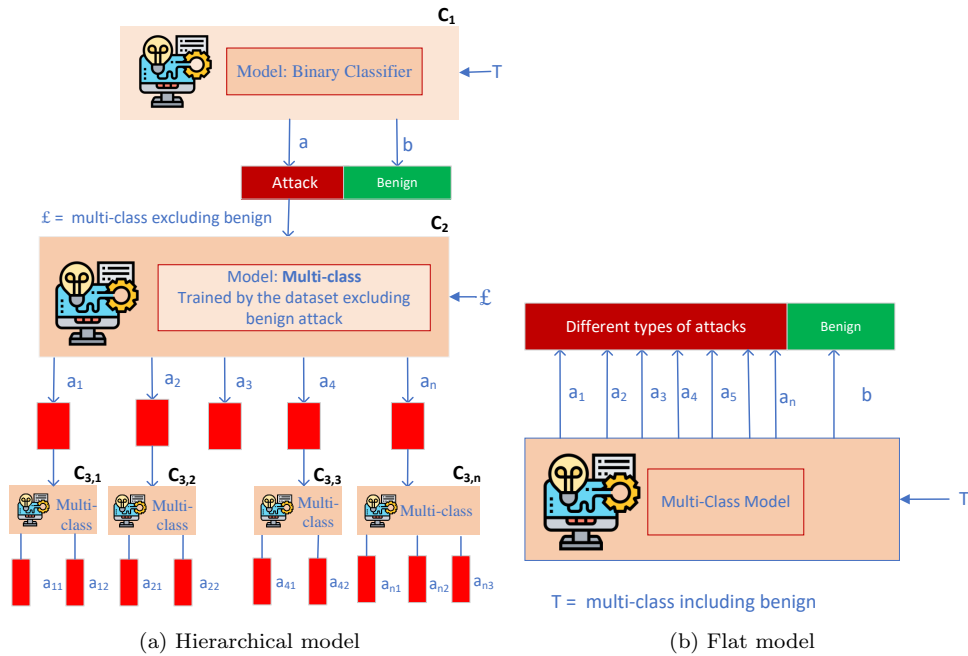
$C_1$

Model: Binary Classifier

T

a

b

Attack

Benign

£ = multi-class excluding benign

$C_2$

Model: **Multi-class** Trained by the dataset excluding benign attack

£

$a_1$ $a_2$ $a_3$ $a_4$ $a_n$

$C_{3,1}$ Multi-class

$C_{3,2}$ Multi-class

$C_{3,3}$ Multi-class

$C_{3,n}$ Multi-class

$a_{11}$ $a_{12}$ $a_{21}$ $a_{22}$ $a_{41}$ $a_{42}$ $a_{n1}$ $a_{n2}$ $a_{n3}$

Different types of attacks

Benign

$a_1$ $a_2$ $a_3$ $a_4$ $a_5$ $a_n$ b

Multi-Class Model

T

T = multi-class including benign

(a) Hierarchical model

(b) Flat model